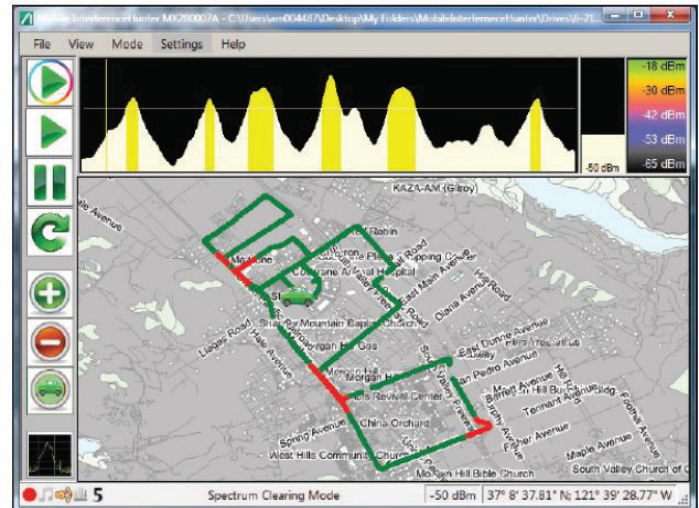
Mobile Interference Hunter MX280007A - C:\Users\am004487\Desktop\My Folders\MobileInterferenceHunter\Drives\6-21...

File View Mode Settings Help

-18 dBm
-30 dBm
-42 dBm
-53 dBm
-65 dBm

-50 dBm

KAZA-AM (Gilroy)

Avenue

Robin

Madrone

Cochrane Plaza Shopping Center

Cochrane Road

Main Avenue

Llagas Road

Hill Road

Diana Avenue

Dunne Avenue

San Pedro Avenue

Morgan Hill

China Orchard

Spring Avenue

West Hills Community Church

Tennant Avenue

Maple Avenue

Foothill Avenue

West Hills Bible Church

South Valley Church of

5

Spectrum Clearing Mode

-50 dBm

37° 8' 37.81" N; 121° 39' 28.77" W